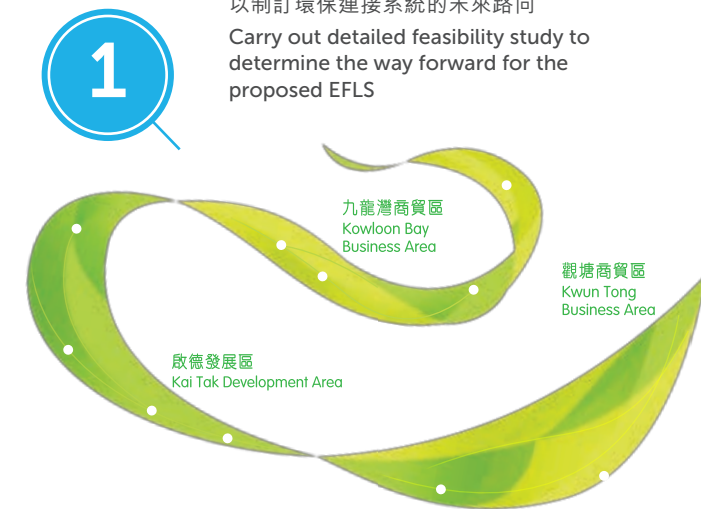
1

以制訂環保連接系統的未來路向

Carry out detailed feasibility study to determine the way forward for the proposed EFLS

九龍灣商貿區
Kowloon Bay
Business Area

觀塘商貿區
Kwun Tong
Business Area

啟德發展區
Kai Tak Development Area